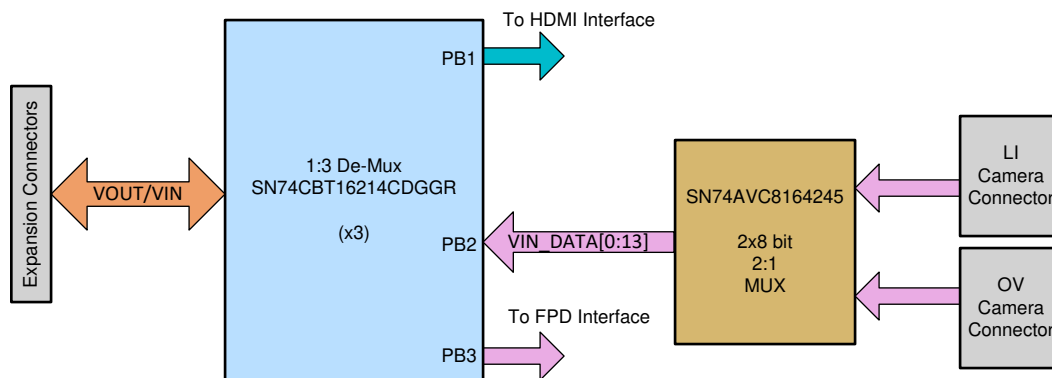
Expansion Connectors

VOUT/VIN

1:3 De-Mux
SN74CBT16214CDGGR

(x3)

PB1

To HDMI Interface

PB2

VIN_DATA[0:13]

PB3

To FPD Interface

SN74AVC8164245

2x8 bit
2:1
MUX

LI
Camera
Connector

OV
Camera
Connector